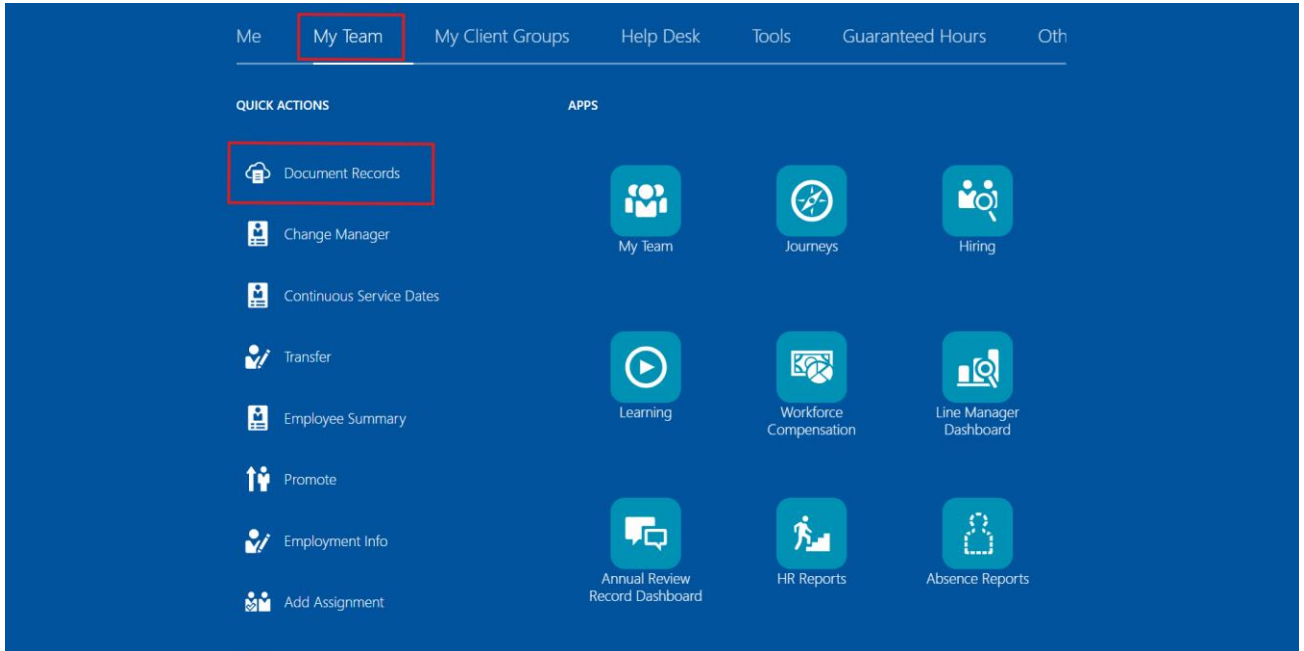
Me My Team My Client Groups Help Desk Tools Guaranteed Hours Oth

QUICK ACTIONS

Document Records

Change Manager

Continuous Service Dates

Transfer

Employee Summary

Promote

Employment Info

Add Assignment

APPS

My Team

Journeys

Hiring

Learning

Workforce Compensation

Line Manager Dashboard

Annual Review Record Dashboard

HR Reports

Absence Reports